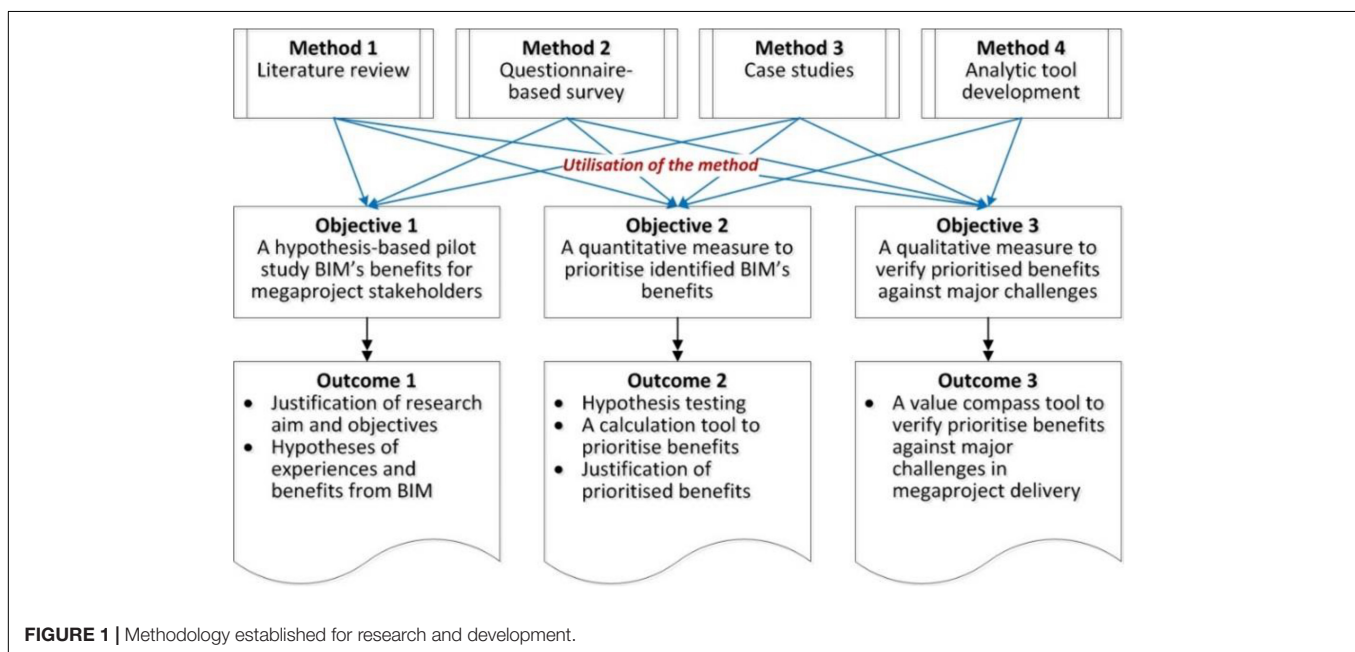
**Method 1**
Literature review

**Method 2**
Questionnaire-based survey

**Method 3**
Case studies

**Method 4**
Analytic tool development

*Utilisation of the method*

**Objective 1**
A hypothesis-based pilot study BIM's benefits for megaproject stakeholders

**Objective 2**
A quantitative measure to prioritise identified BIM's benefits

**Objective 3**
A qualitative measure to verify prioritised benefits against major challenges

**Outcome 1**
- Justification of research aim and objectives
- Hypotheses of experiences and benefits from BIM

**Outcome 2**
- Hypothesis testing
- A calculation tool to prioritise benefits
- Justification of prioritised benefits

**Outcome 3**
- A value compass tool to verify prioritise benefits against major challenges in megaproject delivery

**FIGURE 1 |** Methodology established for research and development.